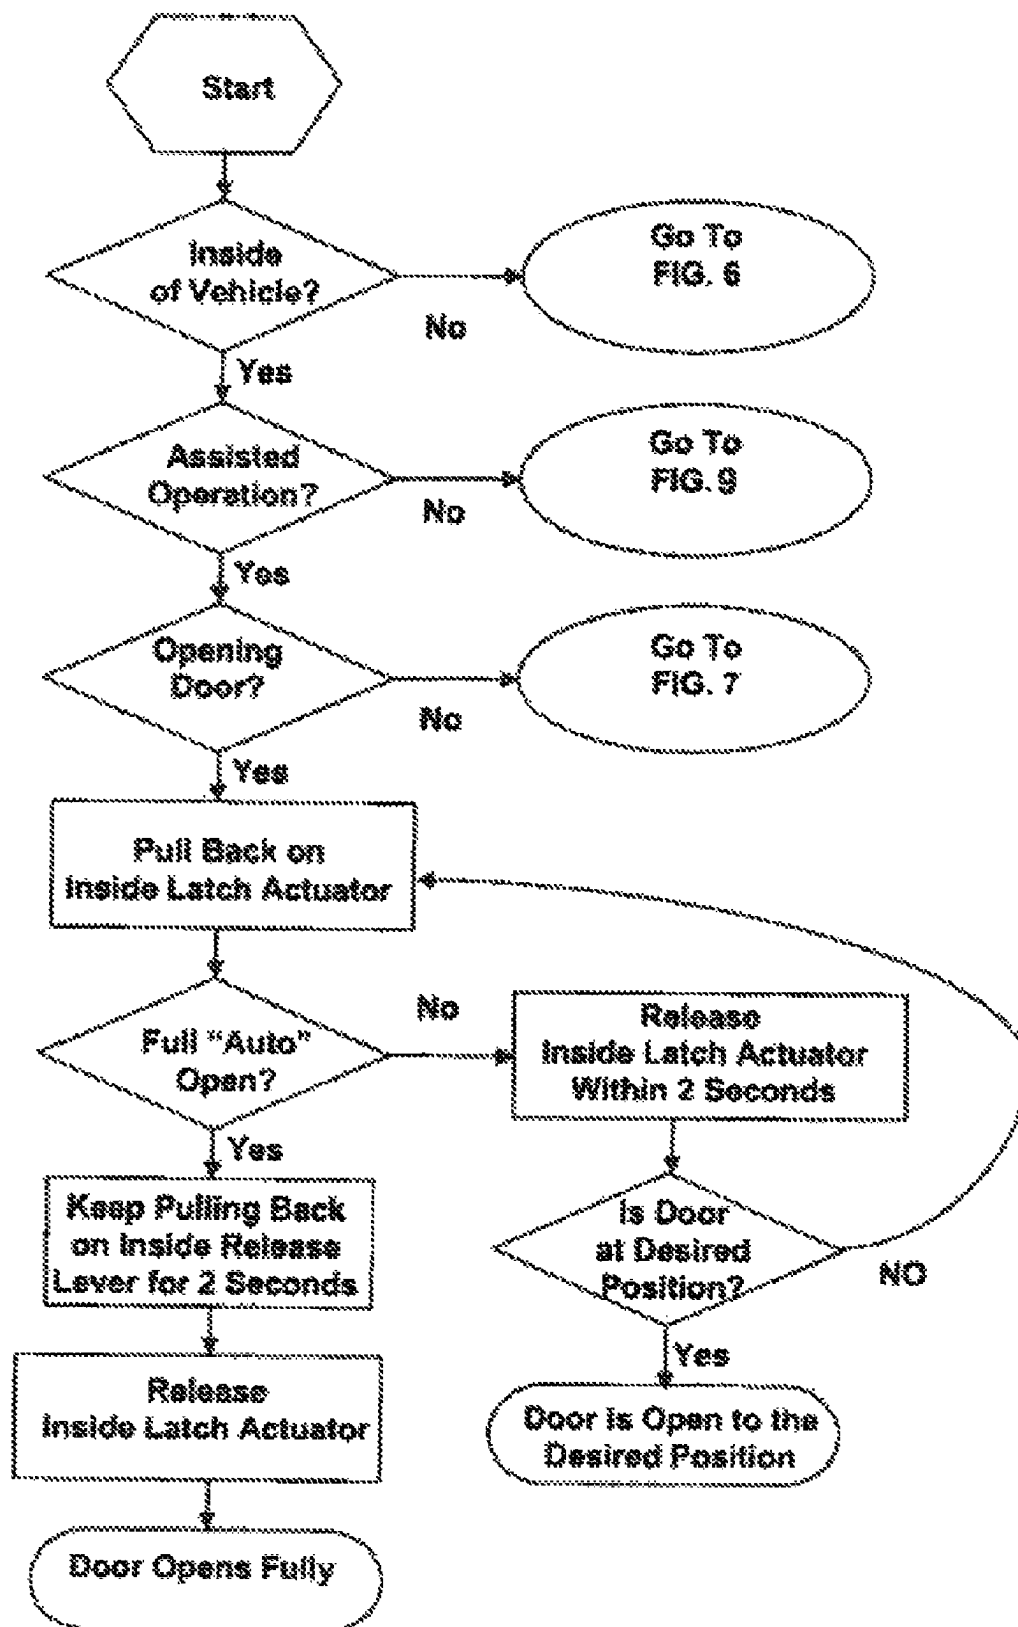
Start

Inside of Vehicle?

No

Go To FIG. 6

Yes

Assisted Operation?

No

Go To FIG. 9

Yes

Opening Door?

No

Go To FIG. 7

Yes

Pull Back on Inside Latch Actuator

Full "Auto" Open?

No

Release Inside Latch Actuator Within 2 Seconds

Yes

Keep Pulling Back on Inside Release Lever for 2 Seconds

Is Door at Desired Position?

NO

Yes

Release Inside Latch Actuator

Door is Open to the Desired Position

Door Opens Fully